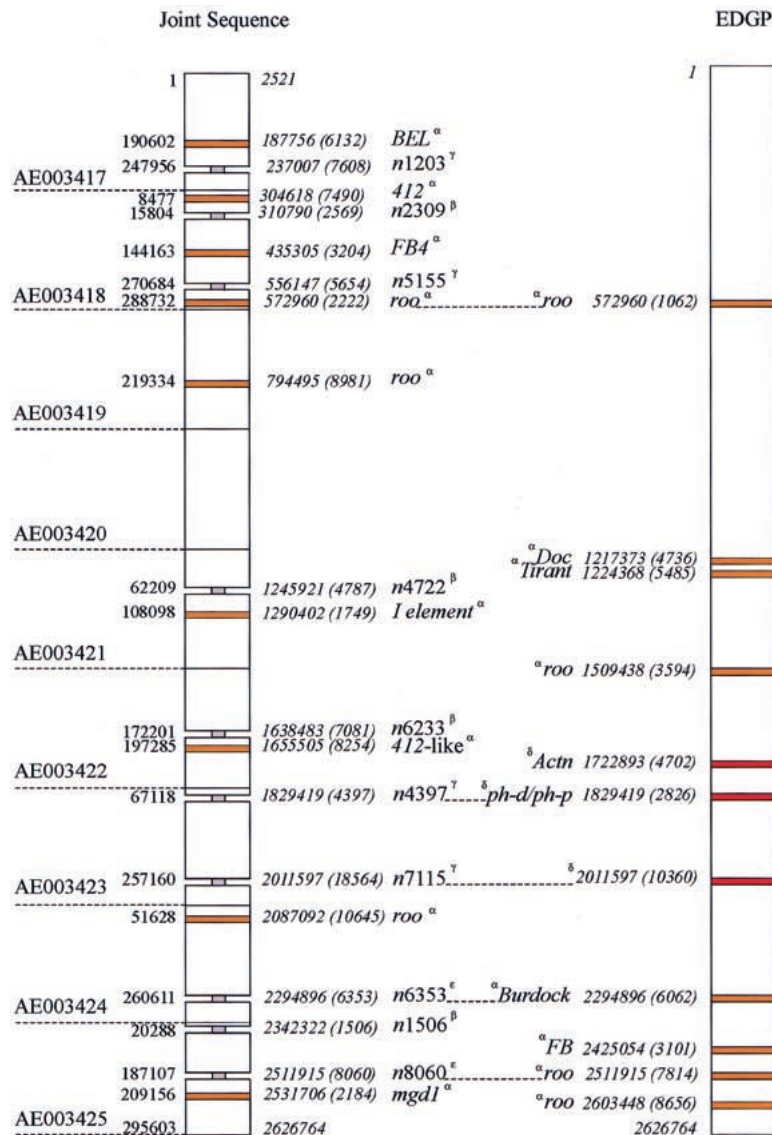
Joint Sequence

EDGP

1 2521

1

190602 187756 (6132) BEL $^{\alpha}$

247956 237007 (7608) n1203 $^{\gamma}$

AE003417

8477 304618 (7490) 412 $^{\alpha}$

15804 310790 (2569) n2309 $^{\beta}$

144163 435305 (3204) FB4 $^{\alpha}$

270684 556147 (5654) n5155 $^{\gamma}$

AE003418 288732 572960 (2222) roo $^{\alpha}$ $^{\alpha}$roo 572960 (1062)

219334 794495 (8981) roo $^{\alpha}$

AE003419

AE003420

$^{\alpha}$Doc 1217373 (4736)

$^{\alpha}$Tirant 1224368 (5485)

62209 1245921 (4787) n4722 $^{\beta}$

108098 1290402 (1749) I element $^{\alpha}$

AE003421

$^{\alpha}$roo 1509438 (3594)

172201 1638483 (7081) n6233 $^{\beta}$

197285 1655505 (8254) 412-like $^{\alpha}$

AE003422

$^{\delta}$Actn 1722893 (4702)

67118 1829419 (4397) n4397 $^{\gamma}$ $^{\delta}$ph-d/ph-p 1829419 (2826)

AE003423 257160 2011597 (18564) n7115 $^{\gamma}$ $^{\delta}$2011597 (10360)

51628 2087092 (10645) roo $^{\alpha}$

AE003424 260611 2294896 (6353) n6353 $^{\varepsilon}$ $^{\alpha}$Burdock 2294896 (6062)

20288 2342322 (1506) n1506 $^{\beta}$

$^{\alpha}$FB 2425054 (3101)

187107 2511915 (8060) n8060 $^{\varepsilon}$ $^{\alpha}$roo 2511915 (7814)

209156 2531706 (2184) mgd1 $^{\alpha}$

$^{\alpha}$roo 2603448 (8656)

AE003425 295603 2626764 2626764